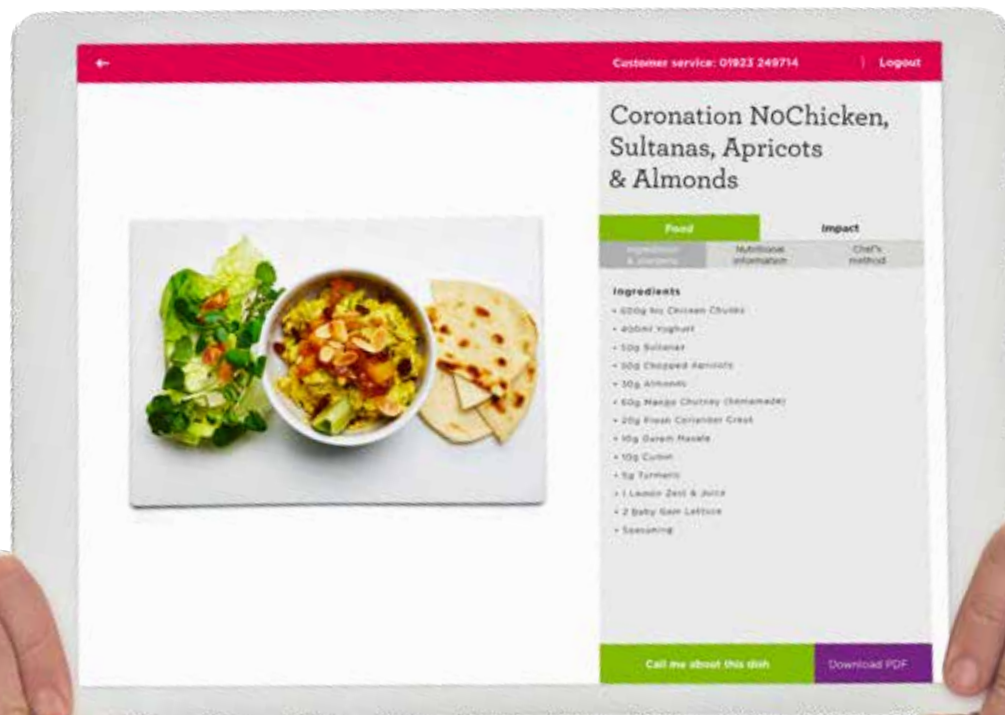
←

Customer service: 01923 249714 | Logout

Coronation NoChicken, Sultanas, Apricots & Almonds

Food

Impact

Ingredients & allergens

Nutritional information

Chef's method

Ingredients

• 600g No Chicken Chunks
• 400ml Yoghurt
• 50g Sultanas
• 50g Chopped Apricots
• 30g Almonds
• 60g Mango Chutney (homemade)
• 20g Fresh Coriander Cress
• 10g Garam Masala
• 10g Cumin
• 5g Turmeric
• 1 Lemon Zest & Juice
• 2 Baby Gem Lettuce
• Seasoning

Call me about this dish

Download PDF